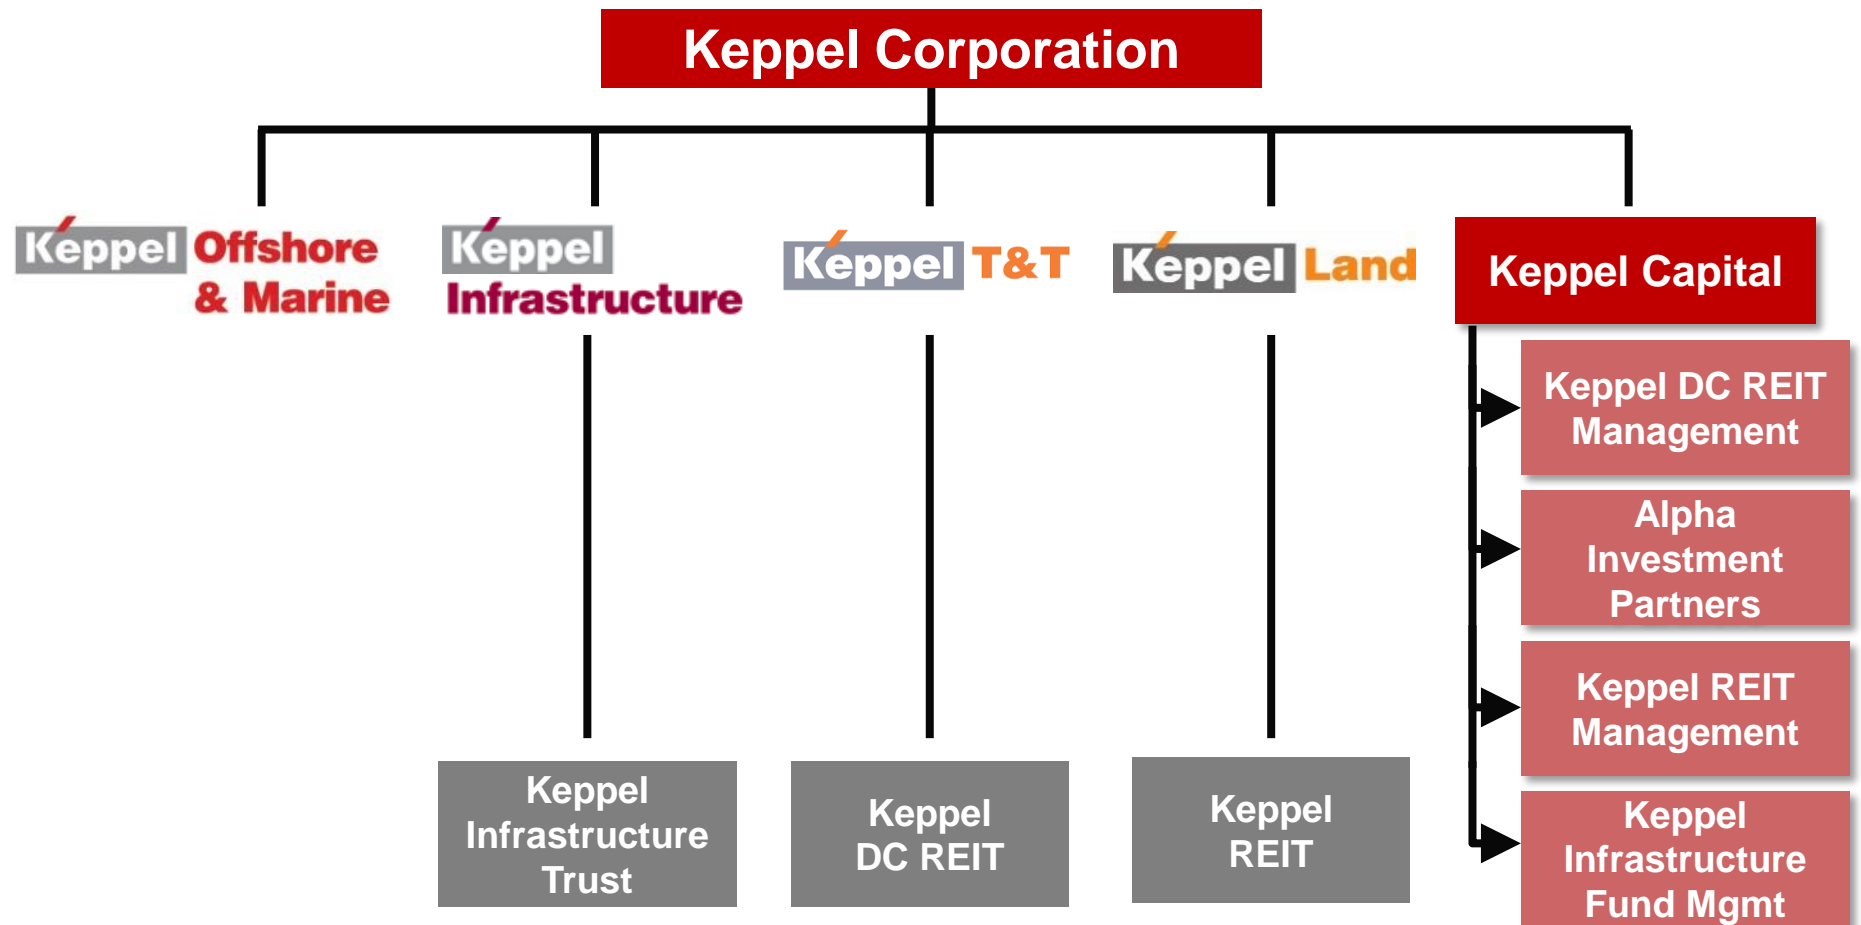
Keppel Corporation

Keppel Offshore & Marine

Keppel Infrastructure

Keppel T&T

Keppel Land

Keppel Capital

Keppel DC REIT Management

Alpha Investment Partners

Keppel REIT Management

Keppel Infrastructure Fund Mgmt

Keppel Infrastructure Trust

Keppel DC REIT

Keppel REIT